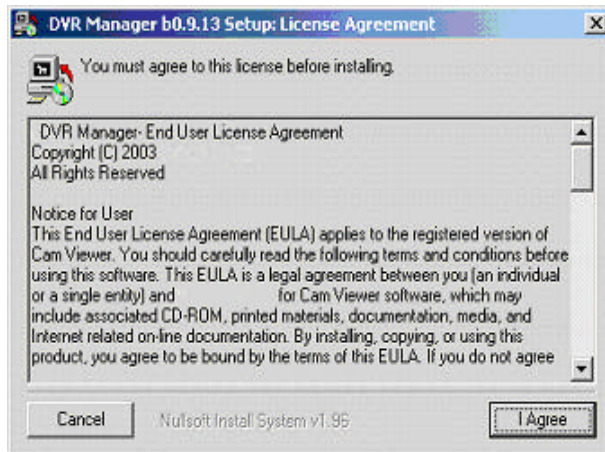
DVR Manager b0.9.13 Setup: License Agreement

You must agree to this license before installing.

DVR Manager- End User License Agreement
Copyright (C) 2003
All Rights Reserved

Notice for User
This End User License Agreement (EULA) applies to the registered version of Cam Viewer. You should carefully read the following terms and conditions before using this software. This EULA is a legal agreement between you (an individual or a single entity) and for Cam Viewer software, which may include associated CD-ROM, printed materials, documentation, media, and Internet related on-line documentation. By installing, copying, or using this product, you agree to be bound by the terms of this EULA. If you do not agree

Cancel
Nullsoft Install System v1.96
I Agree